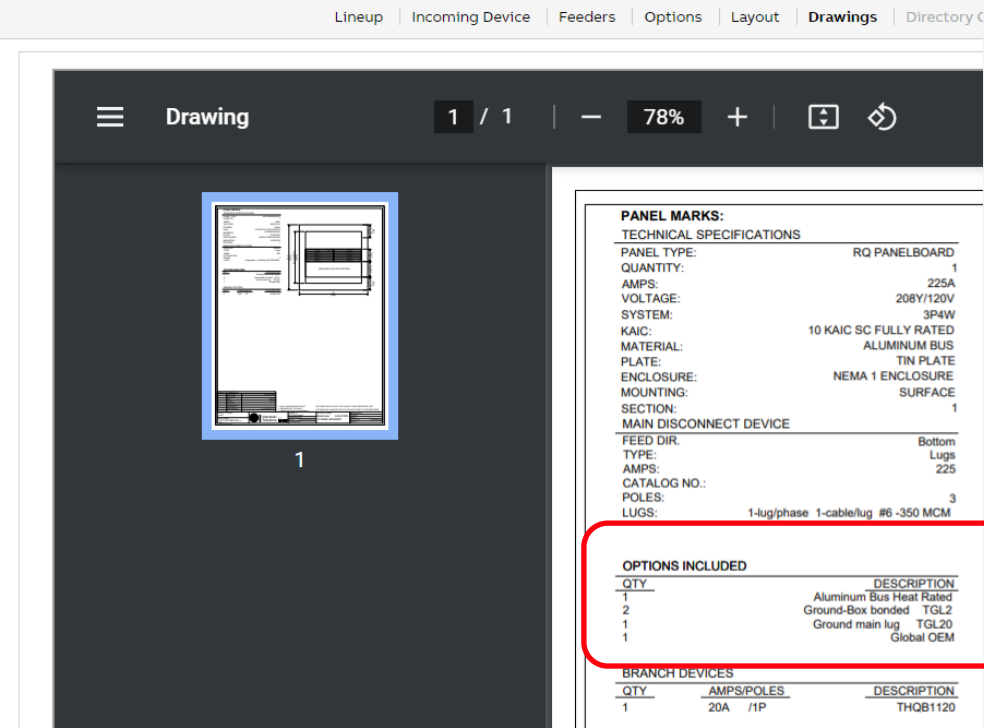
Lineup | Incoming Device | Feeders | Options | Layout | Drawings | Directory C

Drawing 1 / 1 — 78% +

1

PANEL MARKS:
TECHNICAL SPECIFICATIONS

| | |
|---|---|
| PANEL TYPE: | RQ PANELBOARD |
| QUANTITY: | 1 |
| AMPS: | 225A |
| VOLTAGE: | 208Y/120V |
| SYSTEM: | 3P4W |
| KAIC: | 10 KAIC SC FULLY RATED |
| MATERIAL: | ALUMINUM BUS |
| PLATE: | TIN PLATE |
| ENCLOSURE: | NEMA 1 ENCLOSURE |
| MOUNTING: | SURFACE |
| SECTION: | 1 |

MAIN DISCONNECT DEVICE

| | |
|---|---|
| FEED DIR. | Bottom |
| TYPE: | Lugs |
| AMPS: | 225 |
| CATALOG NO.: | |
| POLES: | 3 |
| LUGS: | 1-lug/phase 1-cable/lug #6 -350 MCM |

OPTIONS INCLUDED

| QTY | DESCRIPTION |
|---|---|
| 1 | Aluminum Bus Heat Rated |
| 2 | Ground-Box bonded TGL2 |
| 1 | Ground main lug TGL20 |
| 1 | Global OEM |

BRANCH DEVICES

| QTY | AMPS/POLES | DESCRIPTION |
|---|---|---|
| 1 | 20A /1P | THQB1120 |